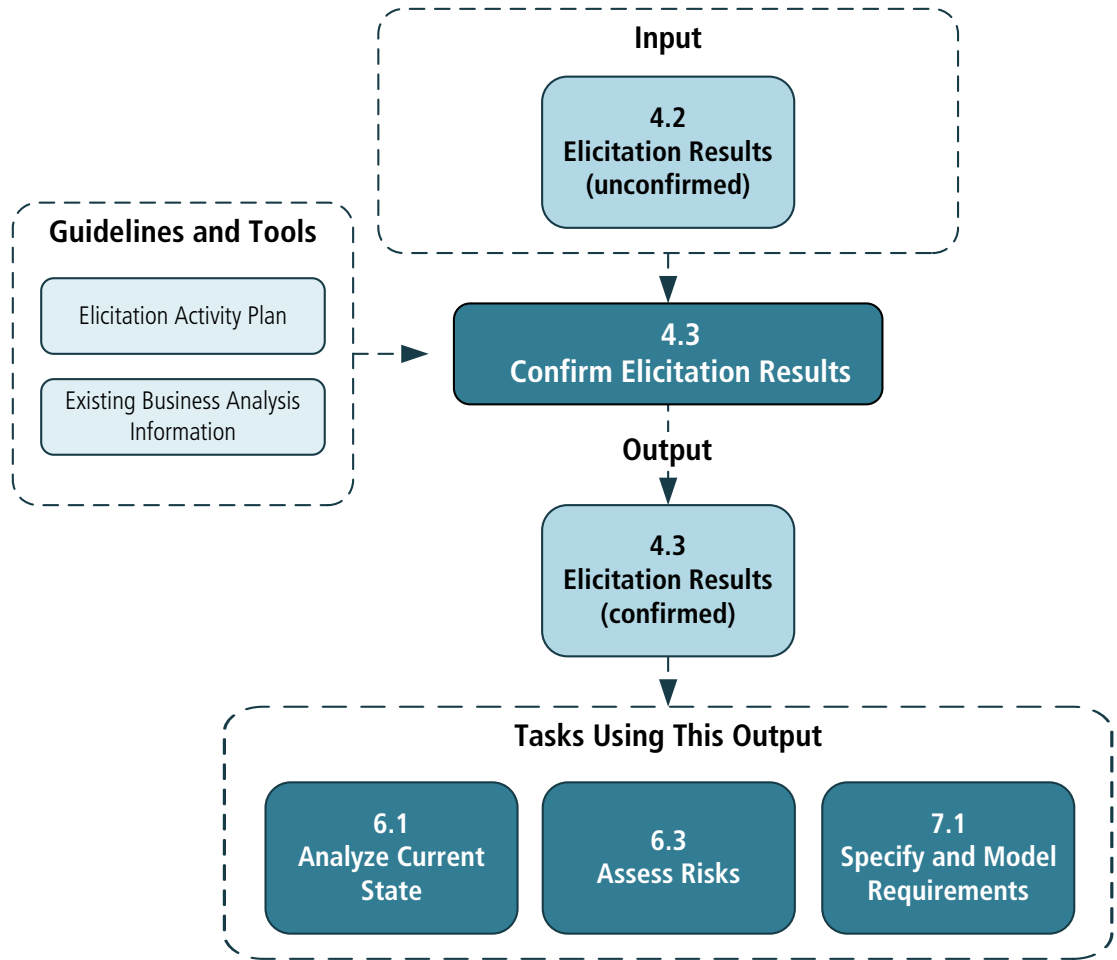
Input

4.2
Elicitation Results
(unconfirmed)

Guidelines and Tools

Elicitation Activity Plan

Existing Business Analysis Information

4.3
Confirm Elicitation Results

Output

4.3
Elicitation Results
(confirmed)

Tasks Using This Output

6.1
Analyze Current State

6.3
Assess Risks

7.1
Specify and Model Requirements